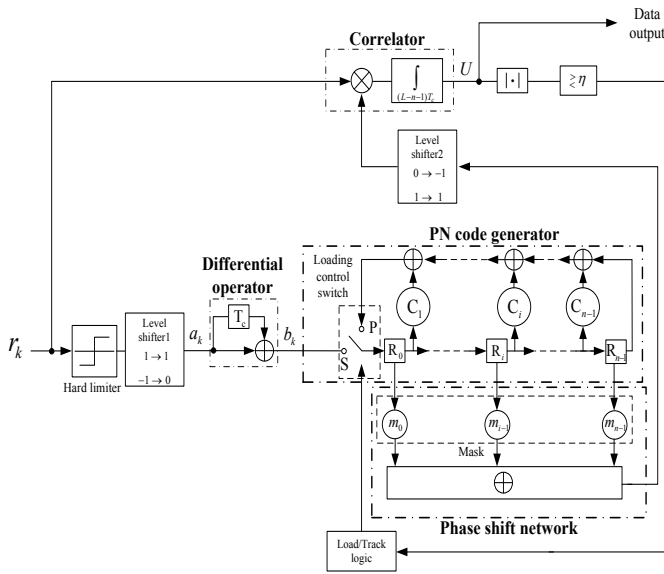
Data output

Correlator

$\int_{(L-n-1)T_c}$

$U$

$|\cdot|$

$\gtrless \eta$

Level shifter2

$0 \rightarrow -1$

$1 \rightarrow 1$

PN code generator

Differential operator

Loading control switch

P

S

$C_1$

$C_i$

$C_{n-1}$

$r_k$

Hard limiter

Level shifter1

$1 \rightarrow 1$

$-1 \rightarrow 0$

$a_k$

$T_c$

$b_k$

$R_0$

$R_i$

$R_{n-1}$

$m_0$

$m_{i-1}$

$m_{n-1}$

Mask

$\oplus$

Phase shift network

Load/Track logic